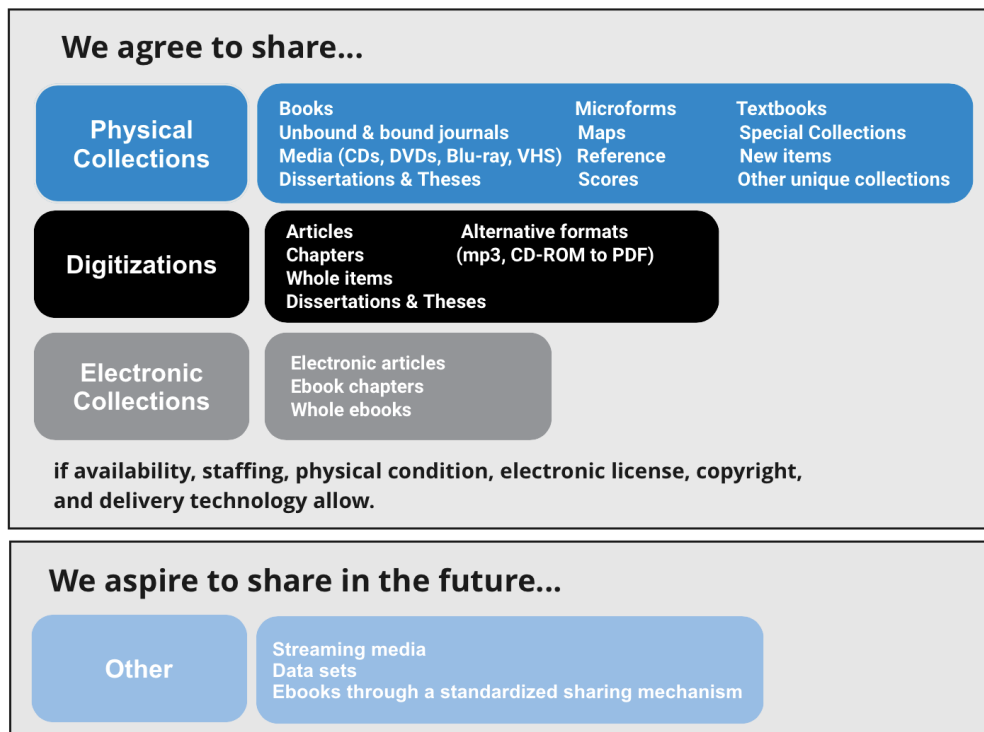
We agree to share...

Physical Collections

Books
Unbound & bound journals
Media (CDs, DVDs, Blu-ray, VHS)
Dissertations & Theses

Microforms
Maps
Reference
Scores

Textbooks
Special Collections
New items
Other unique collections

Digitizations

Articles
Chapters
Whole items
Dissertations & Theses

Alternative formats (mp3, CD-ROM to PDF)

Electronic Collections

Electronic articles
Ebook chapters
Whole ebooks

if availability, staffing, physical condition, electronic license, copyright, and delivery technology allow.

We aspire to share in the future...

Other

Streaming media
Data sets
Ebooks through a standardized sharing mechanism